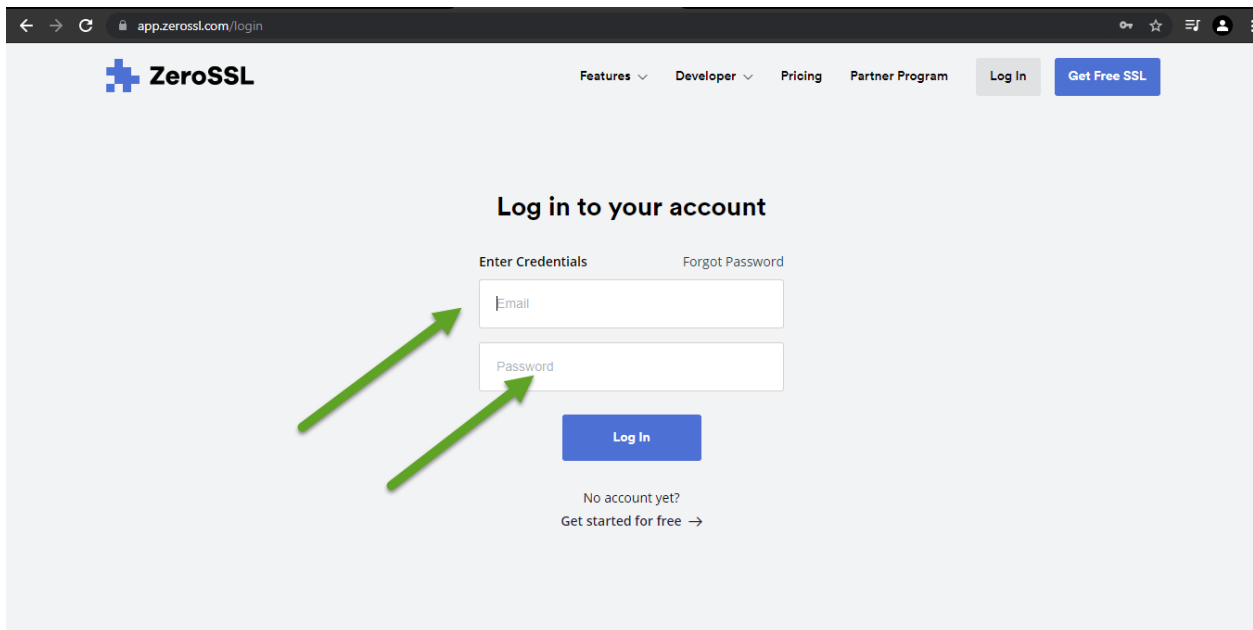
app.zerossl.com/login

ZeroSSL

Features Developer Pricing Partner Program Log In Get Free SSL

Log in to your account

Enter Credentials Forgot Password

Email

Password

Log In

No account yet?

Get started for free →